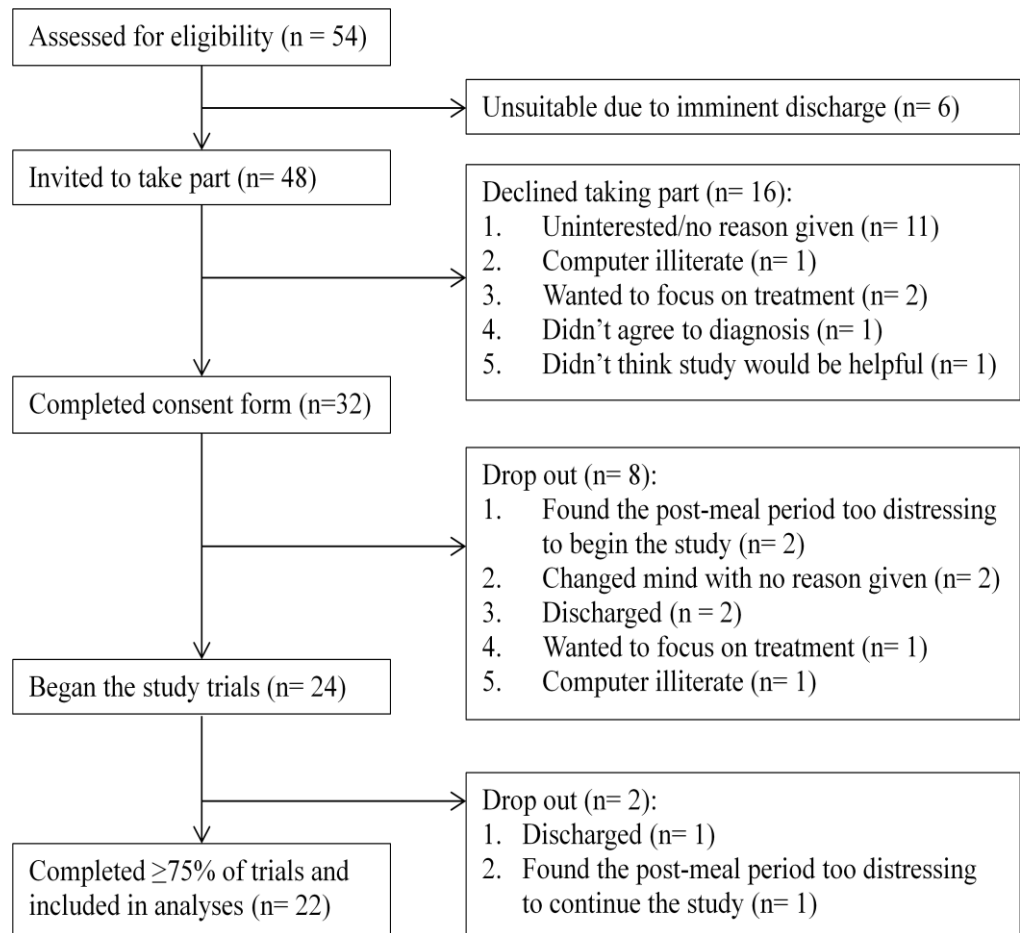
Assessed for eligibility (n = 54)

Unsuitable due to imminent discharge (n= 6)

Invited to take part (n= 48)

Declined taking part (n= 16):
1. Uninterested/no reason given (n= 11)
2. Computer illiterate (n= 1)
3. Wanted to focus on treatment (n= 2)
4. Didn't agree to diagnosis (n= 1)
5. Didn't think study would be helpful (n= 1)

Completed consent form (n=32)

Drop out (n= 8):
1. Found the post-meal period too distressing to begin the study (n= 2)
2. Changed mind with no reason given (n= 2)
3. Discharged (n = 2)
4. Wanted to focus on treatment (n= 1)
5. Computer illiterate (n= 1)

Began the study trials (n= 24)

Drop out (n= 2):
1. Discharged (n= 1)
2. Found the post-meal period too distressing to continue the study (n= 1)

Completed $\geq$75% of trials and included in analyses (n= 22)